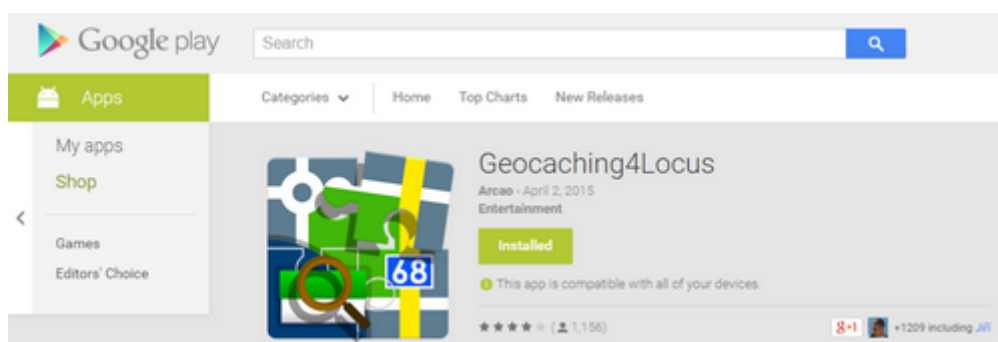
Google play

Search

Apps

Categories

Home

Top Charts

New Releases

My apps

Shop

Games

Editors' Choice

68

Geocaching4Locus

Arcao - April 2, 2015

Entertainment

Installed

This app is compatible with all of your devices.

(1,156)

g+1

+1209 including Jiří